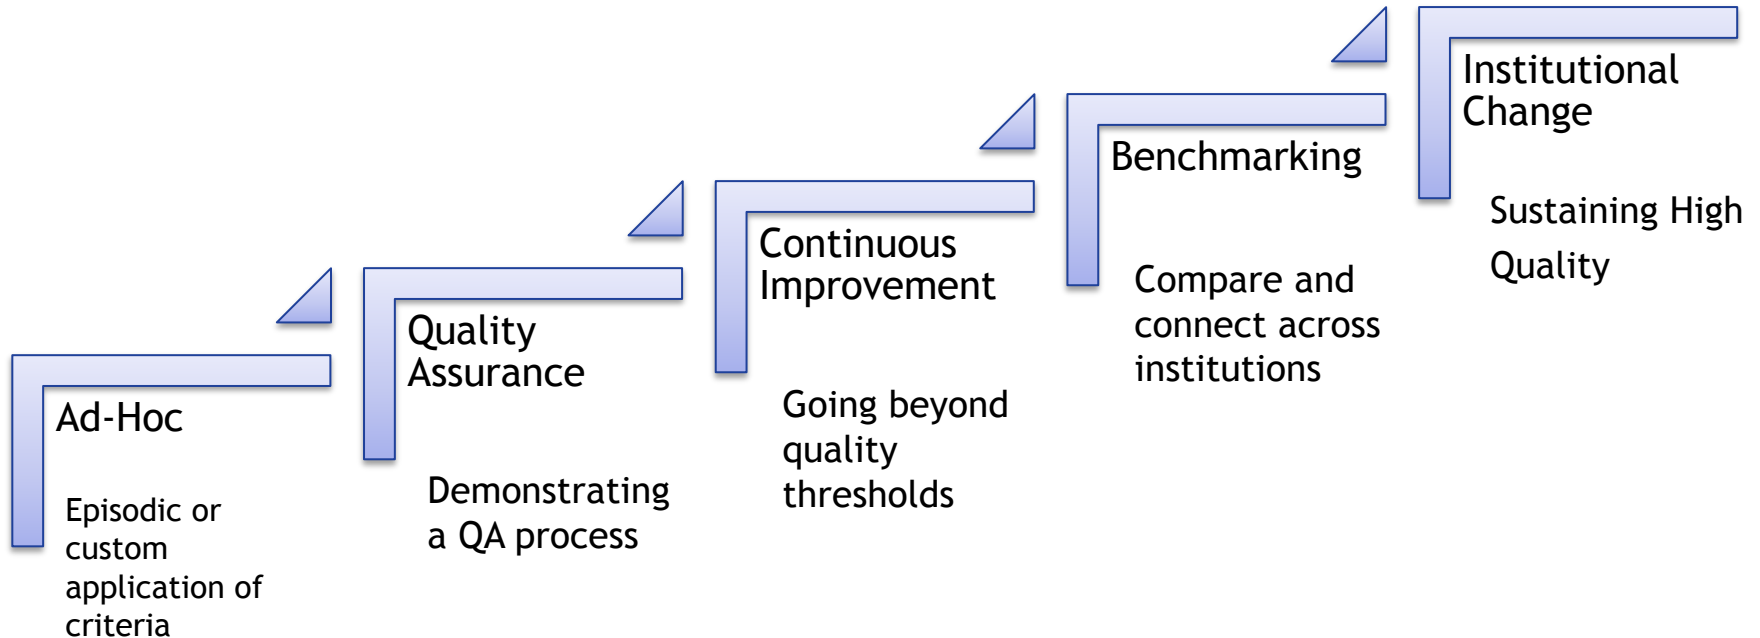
Ad-Hoc

Episodic or custom application of criteria

Quality Assurance

Demonstrating a QA process

Continuous Improvement

Going beyond quality thresholds

Benchmarking

Compare and connect across institutions

Institutional Change

Sustaining High Quality